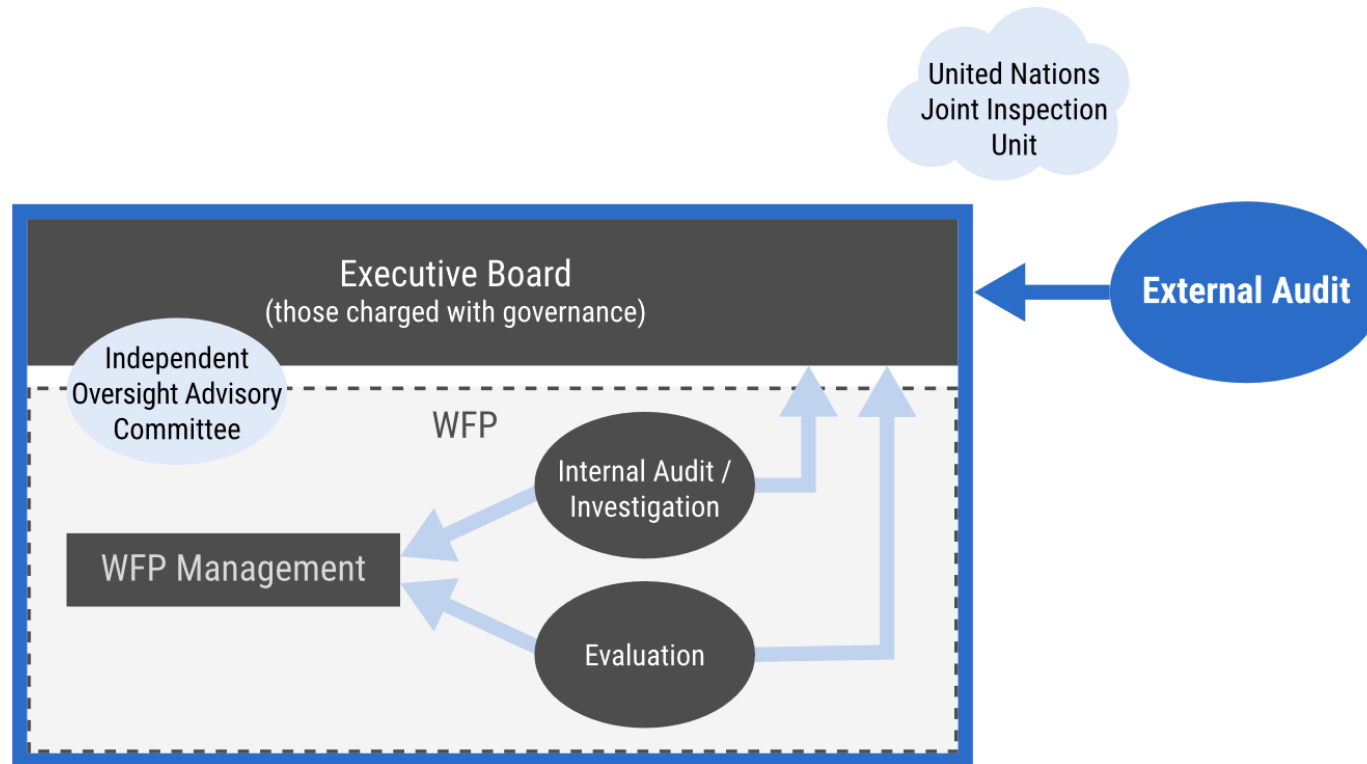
United Nations Joint Inspection Unit

Executive Board
(those charged with governance)

External Audit

Independent Oversight Advisory Committee

WFP

Internal Audit / Investigation

WFP Management

Evaluation